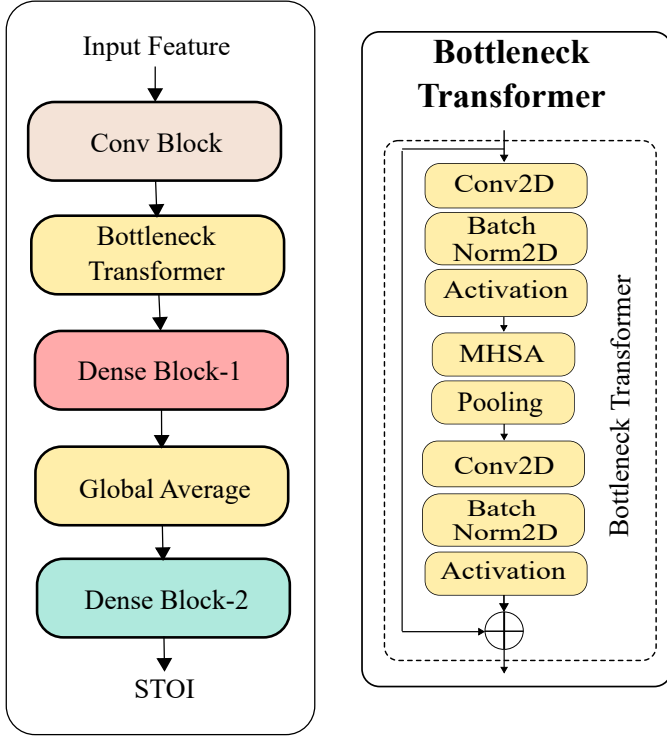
Input Feature

Conv Block

Bottleneck Transformer

Dense Block-1

Global Average

Dense Block-2

STOI

Bottleneck Transformer

Conv2D

Batch Norm2D

Activation

MHSA

Pooling

Conv2D

Batch Norm2D

Activation

Bottleneck Transformer